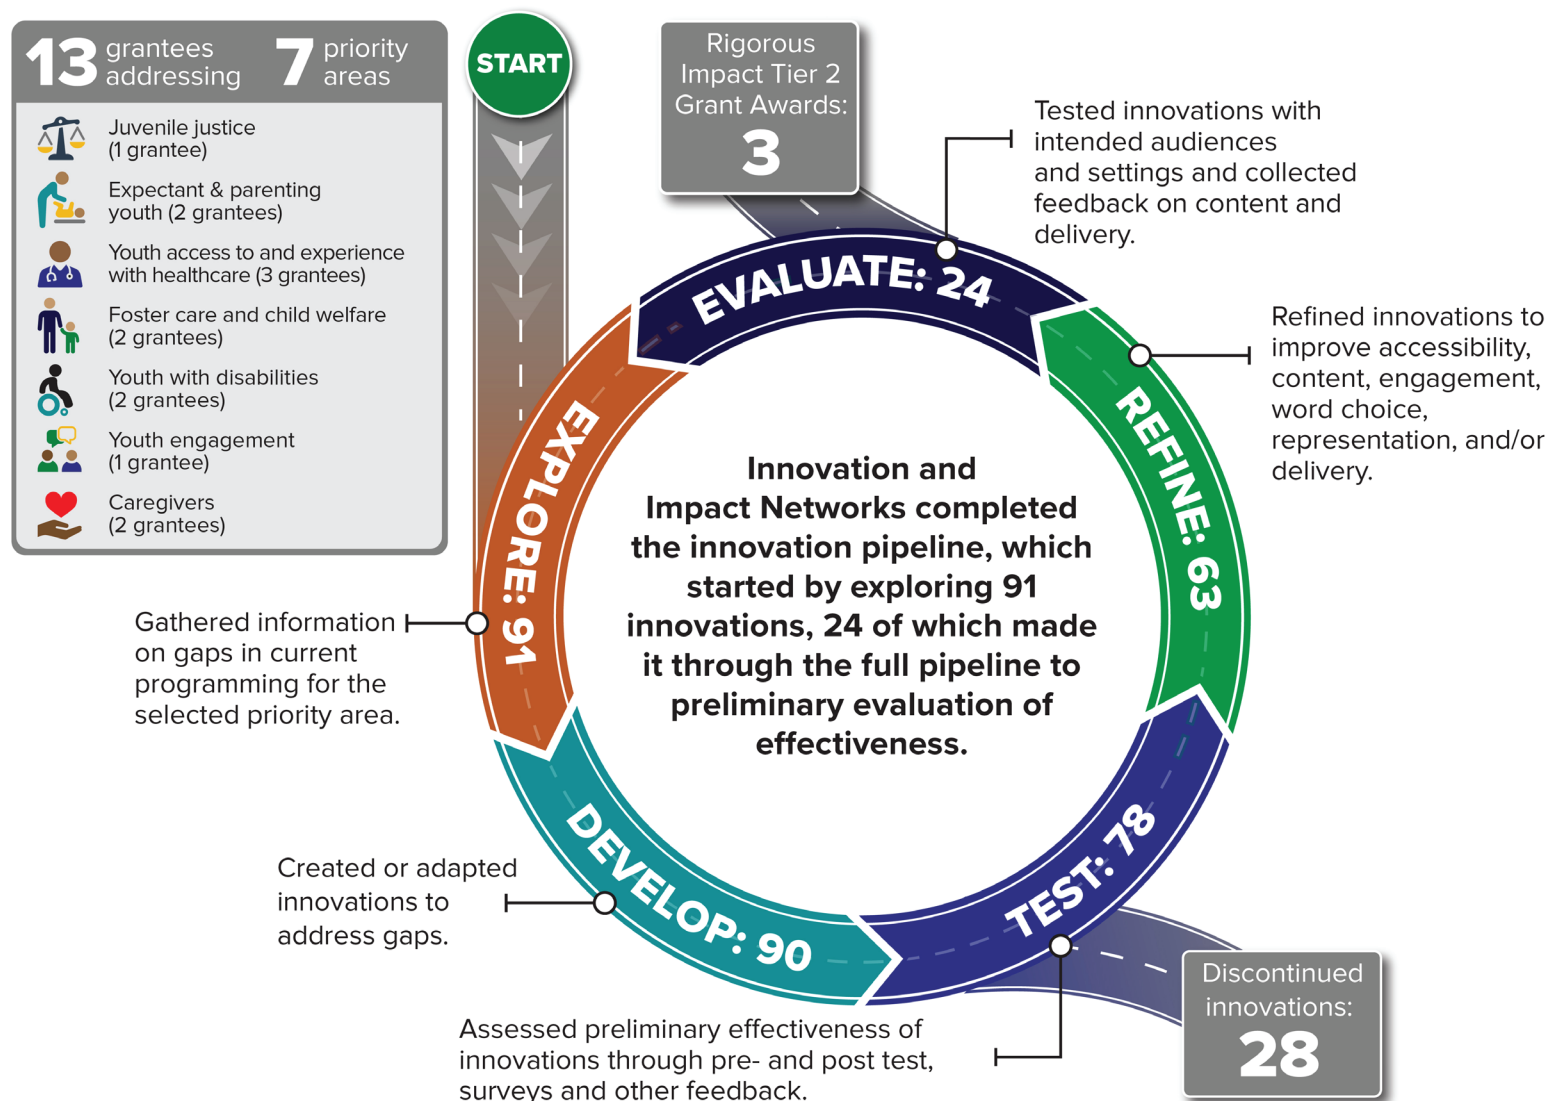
13 grantees addressing 7 priority areas

Juvenile justice (1 grantee)

Expectant & parenting youth (2 grantees)

Youth access to and experience with healthcare (3 grantees)

Foster care and child welfare (2 grantees)

Youth with disabilities (2 grantees)

Youth engagement (1 grantee)

Caregivers (2 grantees)

START

Rigorous Impact Tier 2 Grant Awards: 3

Tested innovations with intended audiences and settings and collected feedback on content and delivery.

EVALUATE: 24

Refined innovations to improve accessibility, content, engagement, word choice, representation, and/or delivery.

REFINE: 63

EXPLORE: 91

Innovation and Impact Networks completed the innovation pipeline, which started by exploring 91 innovations, 24 of which made it through the full pipeline to preliminary evaluation of effectiveness.

Gathered information on gaps in current programming for the selected priority area.

TEST: 78

DEVELOP: 90

Created or adapted innovations to address gaps.

Discontinued innovations: 28

Assessed preliminary effectiveness of innovations through pre- and post test, surveys and other feedback.